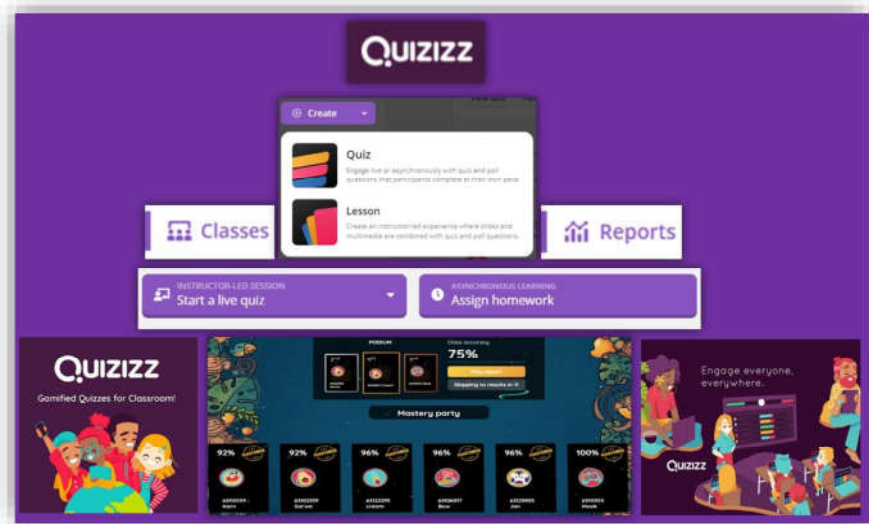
QUIZIZZ

Create

Quiz

Engage live or asynchronously with quiz and poll questions that participants complete at their own pace.

Lesson

Create an instructor-led experience where slides and multimedia are combined with quiz and poll questions.

Classes

Reports

INSTRUCTOR-LED SESSION
Start a live quiz

ASYNCHRONOUS LEARNING
Assign homework

QUIZIZZ

Gamified Quizzes for Classroom!

PODIUM

75%

Mastery party

92%

92%

96%

96%

96%

100%

Engage everyone, everywhere.

QUIZIZZ